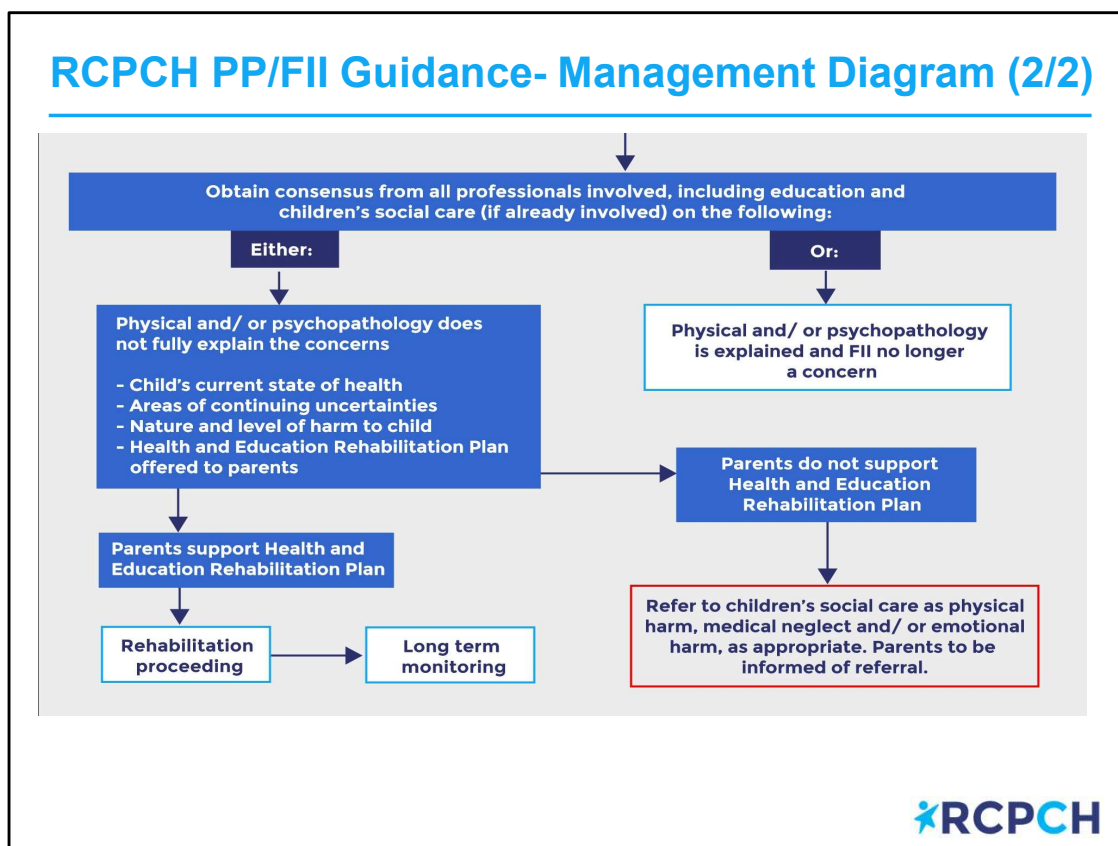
RCPCH PP/FII Guidance- Management Diagram (2/2)

Obtain consensus from all professionals involved, including education and children's social care (if already involved) on the following:

Either:

Or:

Physical and/ or psychopathology does not fully explain the concerns

- Child's current state of health
- Areas of continuing uncertainties
- Nature and level of harm to child
- Health and Education Rehabilitation Plan offered to parents

Physical and/ or psychopathology is explained and FII no longer a concern

Parents do not support Health and Education Rehabilitation Plan

Parents support Health and Education Rehabilitation Plan

Refer to children's social care as physical harm, medical neglect and/ or emotional harm, as appropriate. Parents to be informed of referral.

Rehabilitation proceeding

Long term monitoring

RCPCH